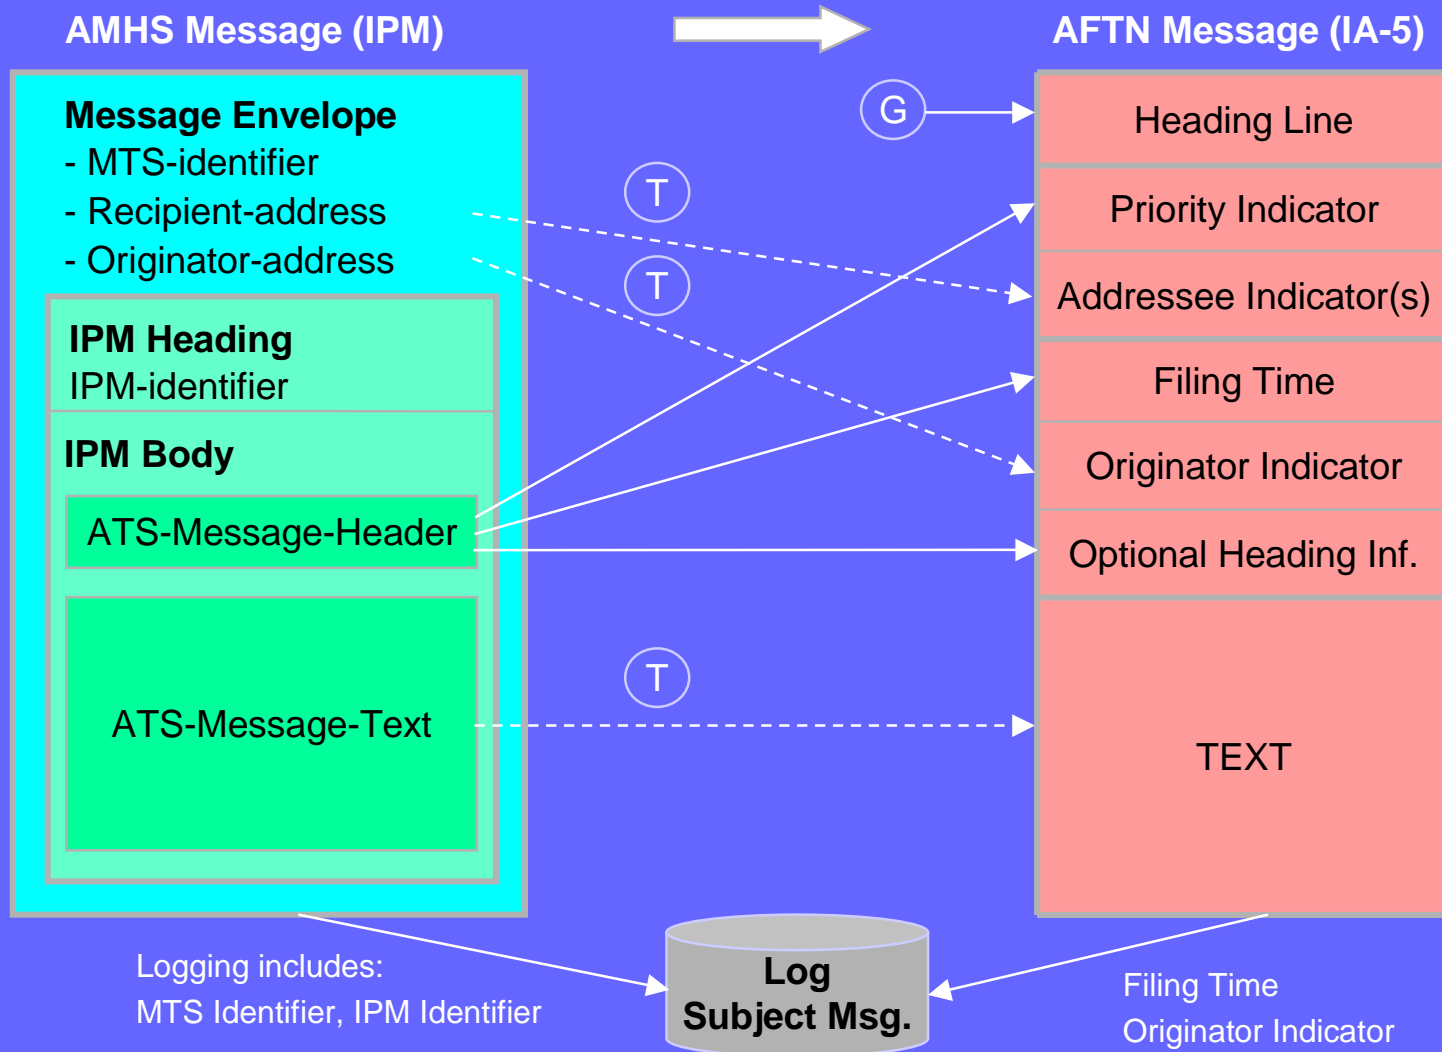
AMHS Message (IPM)

AFTN Message (IA-5)

Message Envelope
- MTS-identifier
- Recipient-address
- Originator-address

IPM Heading
IPM-identifier

IPM Body

ATS-Message-Header

ATS-Message-Text

G

T

T

T

Heading Line

Priority Indicator

Addressee Indicator(s)

Filing Time

Originator Indicator

Optional Heading Inf.

TEXT

Logging includes:
MTS Identifier, IPM Identifier

Log
Subject Msg.

Filing Time
Originator Indicator